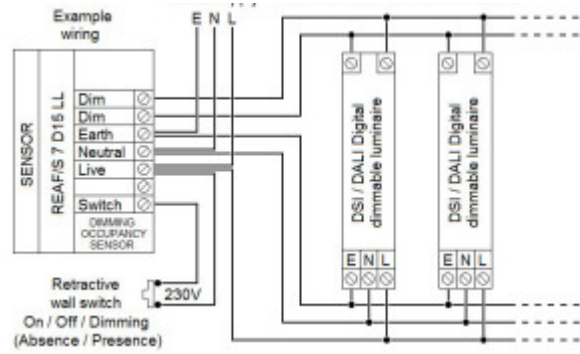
Example wiring

E N L

SENSOR

REAF/S 7 D15 LL

| Dim |
|---|
| Dim |
| Earth |
| Neutral |
| Live |
| |
| Switch |

DIMMING OCCUPANCY SENSOR

DSI / DALI Digital dimmable luminaire

E N L

DSI / DALI Digital dimmable luminaire

E N L

Retractive wall switch On / Off / Dimming (Absence / Presence)

230V